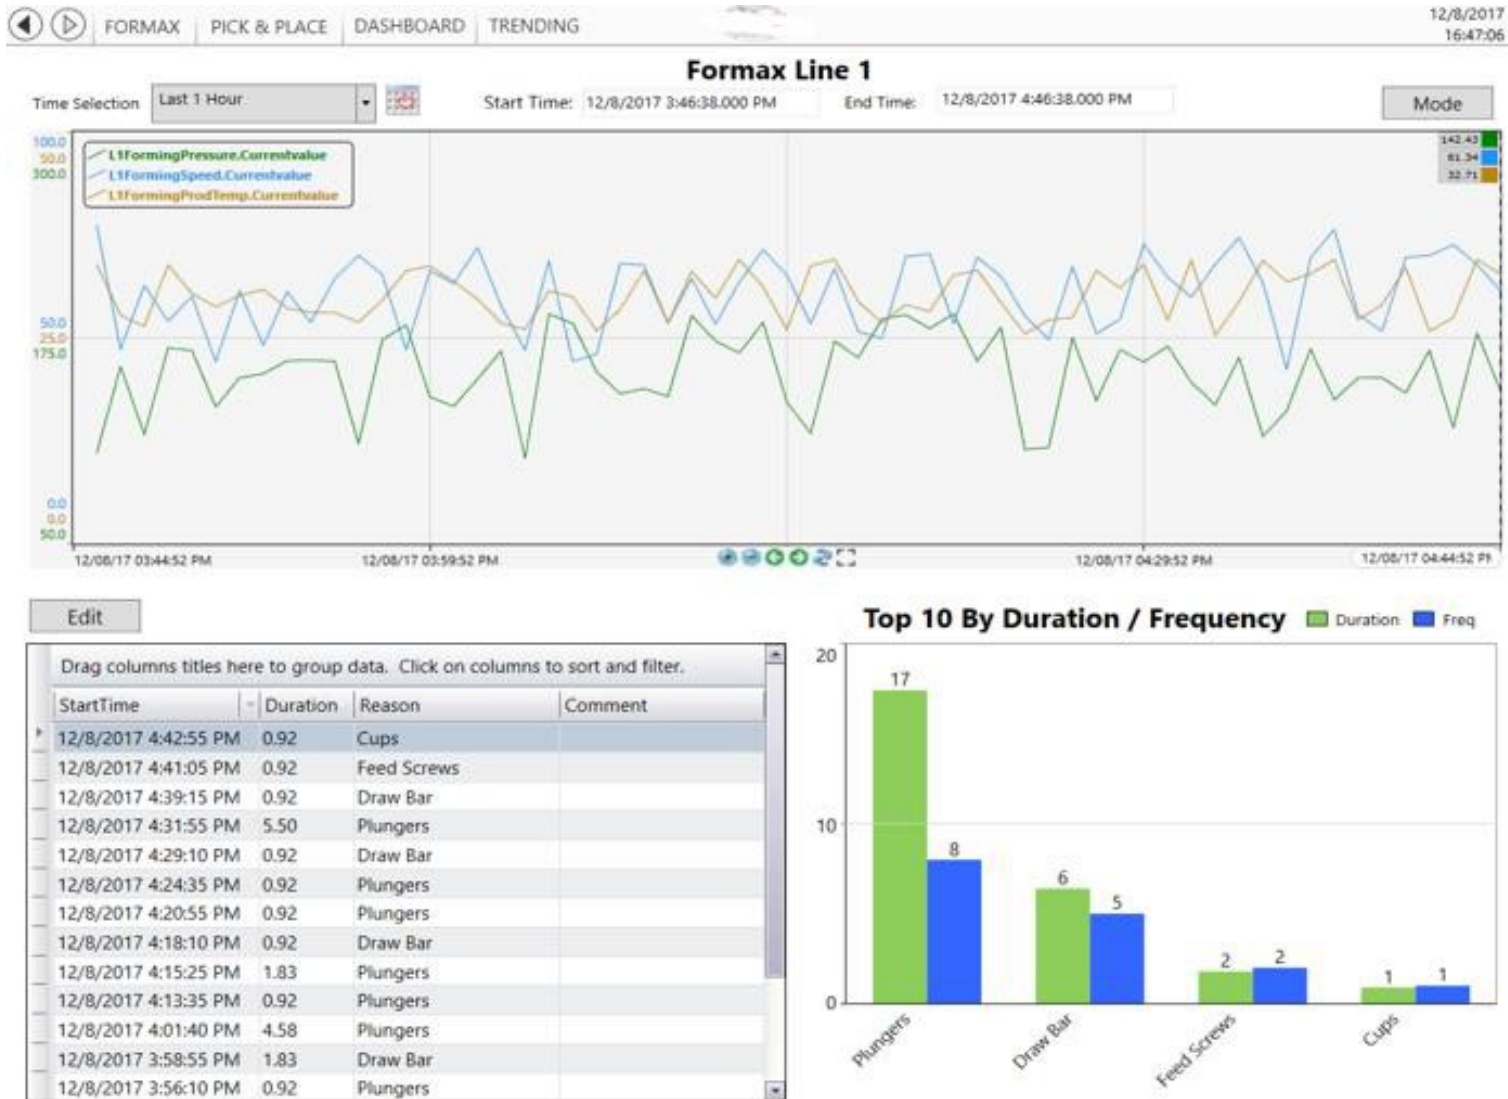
FORMAX PICK & PLACE DASHBOARD TRENDING

12/8/2017
16:47:06

Formax Line 1

Time Selection Last 1 Hour

Start Time: 12/8/2017 3:46:38.000 PM End Time: 12/8/2017 4:46:38.000 PM

Mode

100.0
50.0
300.0

L1FormingPressure.Currentvalue
L1FormingSpeed.Currentvalue
L1FormingProdTemp.Currentvalue

142.43
61.34
32.71

50.0
25.0
175.0

0.0
0.0
50.0

12/08/17 03:44:52 PM 12/08/17 03:59:52 PM 12/08/17 04:29:52 PM 12/08/17 04:44:52 PM

Edit

Drag columns titles here to group data. Click on columns to sort and filter.

| StartTime | Duration | Reason | Comment |
|---|---|---|---|
| 12/8/2017 4:42:55 PM | 0.92 | Cups | |
| 12/8/2017 4:41:05 PM | 0.92 | Feed Screws | |
| 12/8/2017 4:39:15 PM | 0.92 | Draw Bar | |
| 12/8/2017 4:31:55 PM | 5.50 | Plungers | |
| 12/8/2017 4:29:10 PM | 0.92 | Draw Bar | |
| 12/8/2017 4:24:35 PM | 0.92 | Plungers | |
| 12/8/2017 4:20:55 PM | 0.92 | Plungers | |
| 12/8/2017 4:18:10 PM | 0.92 | Draw Bar | |
| 12/8/2017 4:15:25 PM | 1.83 | Plungers | |
| 12/8/2017 4:13:35 PM | 0.92 | Plungers | |
| 12/8/2017 4:01:40 PM | 4.58 | Plungers | |
| 12/8/2017 3:58:55 PM | 1.83 | Draw Bar | |
| 12/8/2017 3:56:10 PM | 0.92 | Plungers | |

Top 10 By Duration / Frequency Duration Freq

20
10
0

17 8 6 5 2 2 1 1

Plungers Draw Bar Feed Screws Cups